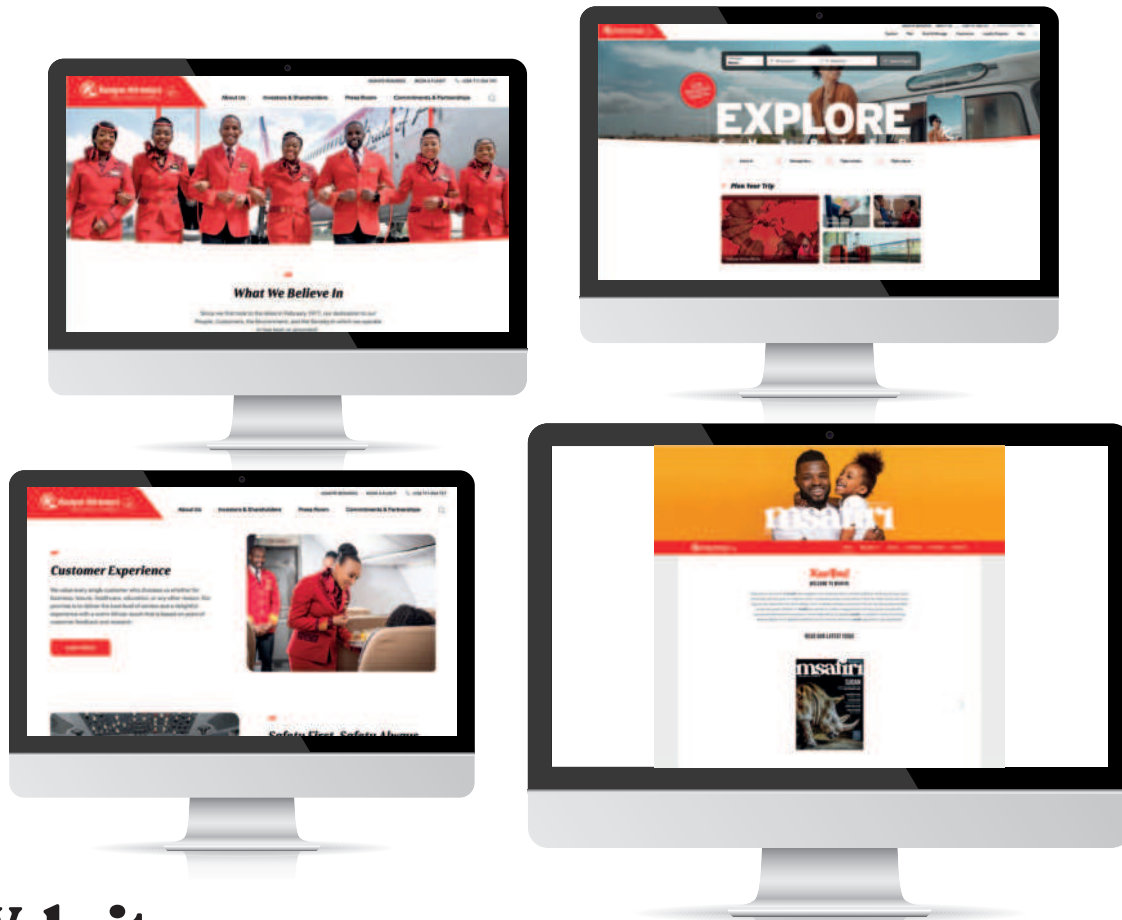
Kenya Airways

About Us Investors & Shareholders Press Room Commitments & Partnerships

What We Believe In

EXPLORE

Plan Your Trip

Kenya Airways

About Us Investors & Shareholders Press Room Commitments & Partnerships

Customer Experience

Safety First, Safety Always

msafiri

Karibu!

WELCOME TO MSAFIRI

READ OUR LATEST ISSUE

msafiri